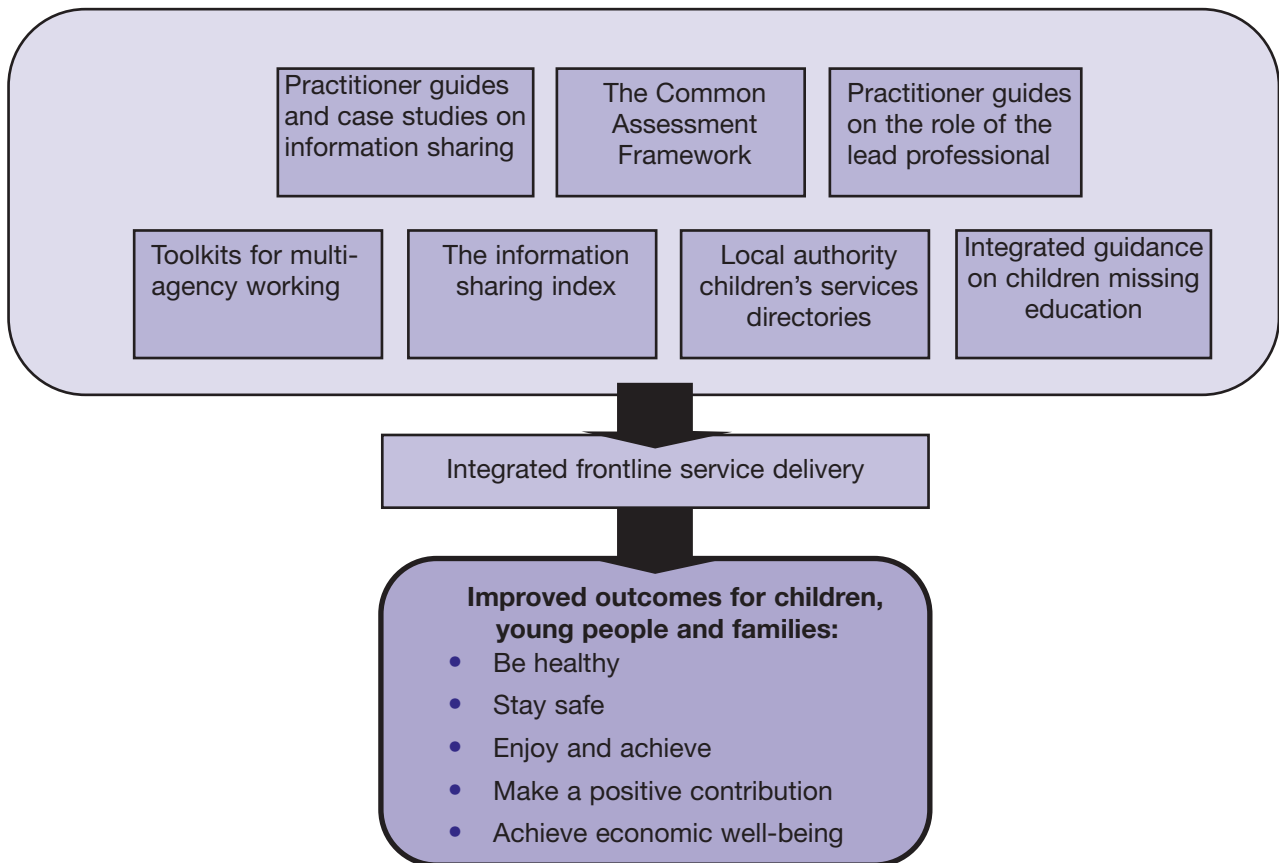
Practitioner guides and case studies on information sharing

The Common Assessment Framework

Practitioner guides on the role of the lead professional

Toolkits for multi-agency working

The information sharing index

Local authority children's services directories

Integrated guidance on children missing education

Integrated frontline service delivery

**Improved outcomes for children, young people and families:**
- Be healthy
- Stay safe
- Enjoy and achieve
- Make a positive contribution
- Achieve economic well-being